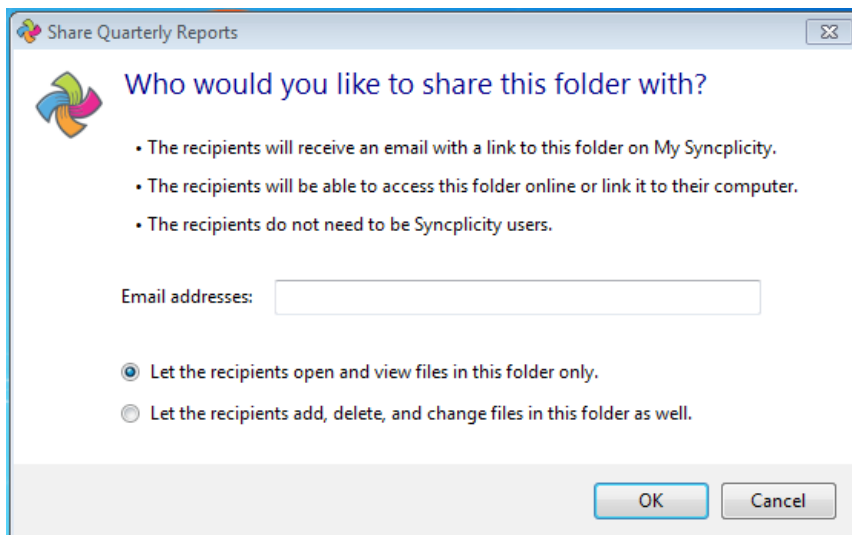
Share Quarterly Reports

Who would you like to share this folder with?

• The recipients will receive an email with a link to this folder on My Syncplicity.

• The recipients will be able to access this folder online or link it to their computer.

• The recipients do not need to be Syncplicity users.

Email addresses:

Let the recipients open and view files in this folder only.

Let the recipients add, delete, and change files in this folder as well.

OK

Cancel